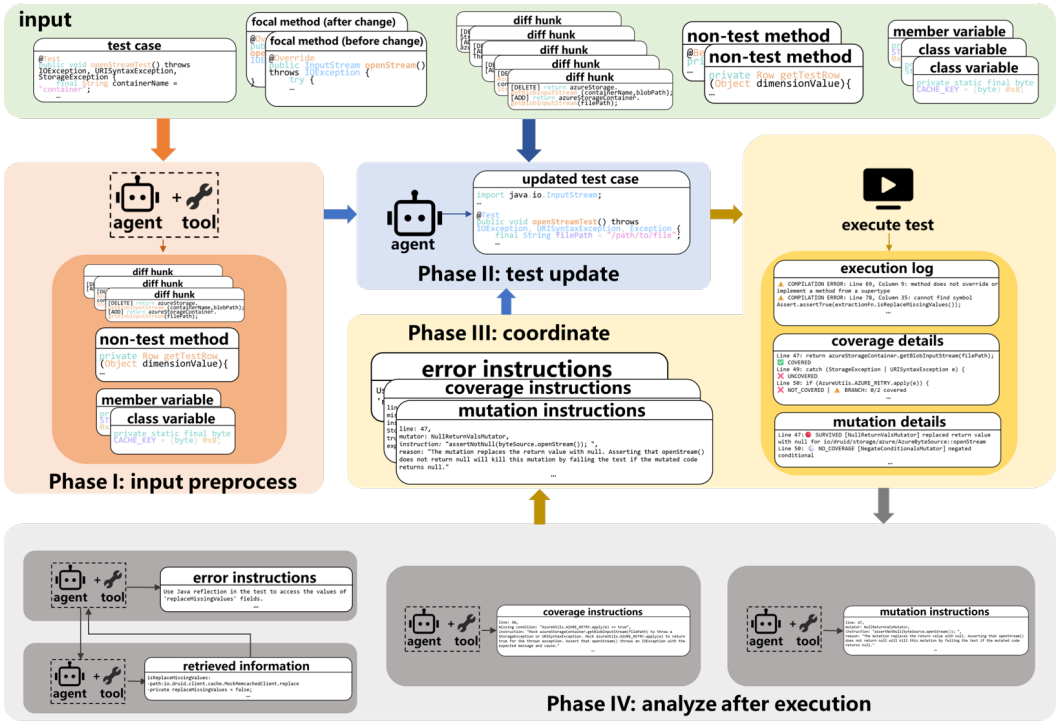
input

test case
@Test
public void openStreamTest() throws IOException, URISyntaxException, StorageException {
final String containerName = "container";
...

focal method (after change)
focal method (before change)
@Override
public InputStream openStream() throws IOException {
try {
...

diff hunk
diff hunk
diff hunk
diff hunk
diff hunk
[DELETE] return azureStorage.
getBlobInputStream(containerName,blobPath);
[ADD] return azureStorageContainer.
getBlobInputStream(filePath);

non-test method
non-test method
private Row getTestRow
(Object dimensionValue){
...

member variable
class variable
class variable
private static final byte
CACHE_KEY = (byte) 0x8;

agent + tool

diff hunk
diff hunk
diff hunk
[DELETE] return azureStorage.
getBlobInputStream(containerName,blobPath);
[ADD] return azureStorageContainer.
getBlobInputStream(filePath);

non-test method
private Row getTestRow
(Object dimensionValue){
...

member variable
class variable
private static final byte
CACHE_KEY = (byte) 0x8;

Phase I: input preprocess

agent

updated test case
import java.io.InputStream;
...
@Test
public void openStreamTest() throws
IOException, URISyntaxException, Exception {
final String filePath = "/path/to/file";
...

Phase II: test update

Phase III: coordinate

error instructions
coverage instructions
mutation instructions
line: 47,
mutator: NullReturnValsMutator,
instruction: "assertNotNull(byteSource.openStream()); ",
reason: "The mutation replaces the return value with null. Asserting that openStream() does not return null will kill this mutation by failing the test if the mutated code returns null."
...

execute test

execution log
COMPILATION ERROR: Line 69, Column 9: method does not override or implement a method from a supertype
COMPILATION ERROR: Line 78, Column 35: cannot find symbol
Assert.assertTrue(extractionFn.isReplaceMissingValues());
...

coverage details
Line 47: return azureStorageContainer.getBlobInputStream(filePath);
COVERED
Line 49: catch (StorageException | URISyntaxException e) {
UNCOVERED
Line 50: if (AzureUtils.AZURE_RETRY.apply(e)) {
NOT_COVERED | BRANCH: 0/2 covered
...

mutation details
Line 47: SURVIVED [NullReturnValsMutator] replaced return value with null for io/druid/storage/azure/AzureByteSource::openStream
Line 50: NO_COVERAGE [NegateConditionalsMutator] negated conditional
...

agent + tool
error instructions
Use Java reflection in the test to access the values of 'replaceMissingValues' fields.
...

agent + tool
retrieved information
isReplaceMissingValues:
-path:io.druid.client.cache.MockMemcachedClient.replace
-private replaceMissingValues = false;
...

agent + tool
coverage instructions
line: 50,
missing condition: "AzureUtils.AZURE_RETRY.apply(e) == true",
instruction: "Mock azureStorageContainer.getBlobInputStream(filePath) to throw a StorageException or URISyntaxException. Mock AzureUtils.AZURE_RETRY.apply(e) to return true for the thrown exception. Assert that openStream() throws an IOException with the expected message and cause."
...

agent + tool
mutation instructions
line: 47,
mutator: NullReturnValsMutator,
instruction: "assertNotNull(byteSource.openStream()); ",
reason: "The mutation replaces the return value with null. Asserting that openStream() does not return null will kill this mutation by failing the test if the mutated code returns null."
...

Phase IV: analyze after execution